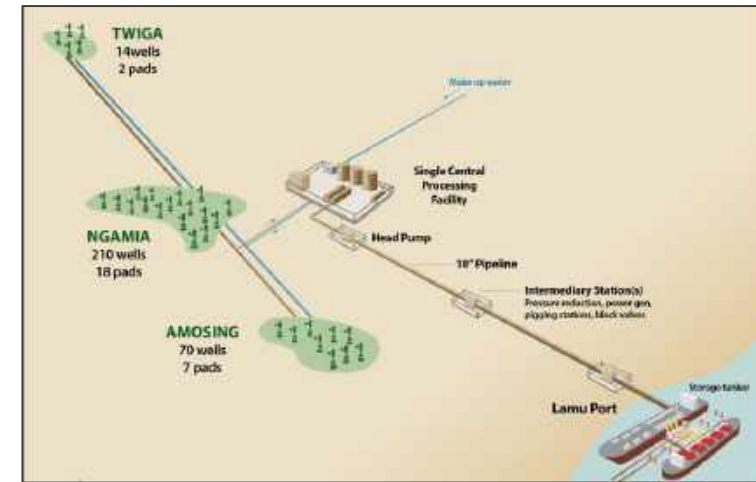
TWIGA
14wells
2 pads

Make up water

Single Central Processing Facility

NGAMIA
210 wells
18 pads

Head Pump

18" Pipeline

Intermediary Station(s)
Pressure reduction, power gen, pigging stations, block valves

AMOSING
70 wells
7 pads

Storage tanker

Lamu Port